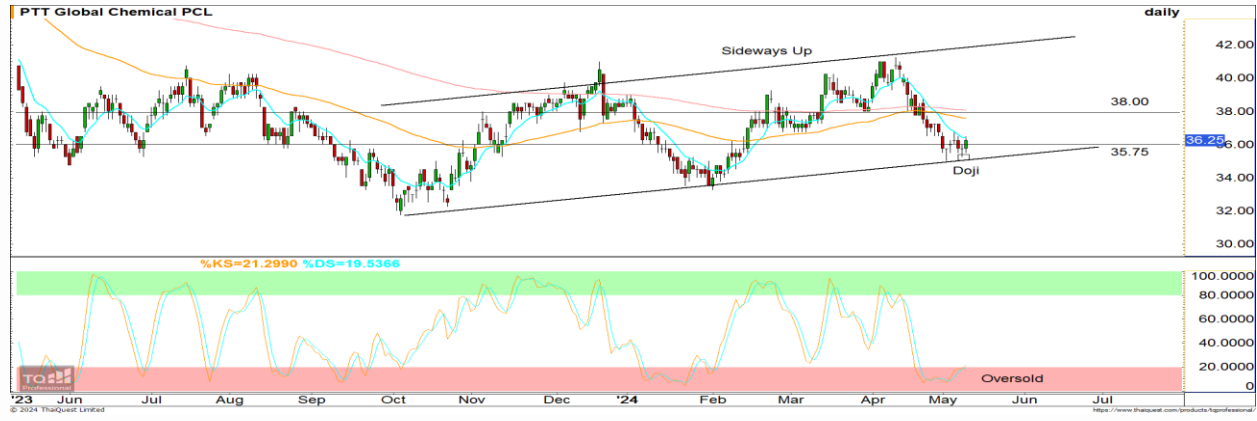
PTT Global Chemical PCL

daily

Sideways Up

38.00

35.75

Doji

36.25

42.00
40.00
38.00
36.00
34.00
32.00
30.00

%KS=21.2990 %DS=19.5366

100.0000
80.0000
60.0000
40.0000
20.0000
0

Oversold

TQ Professional

'23 Jun Jul Aug Sep Oct Nov Dec '24 Feb Mar Apr May Jun Jul

© 2024 ThaiQuest Limited

https://www.thaiquest.com/products/tqprofessional/